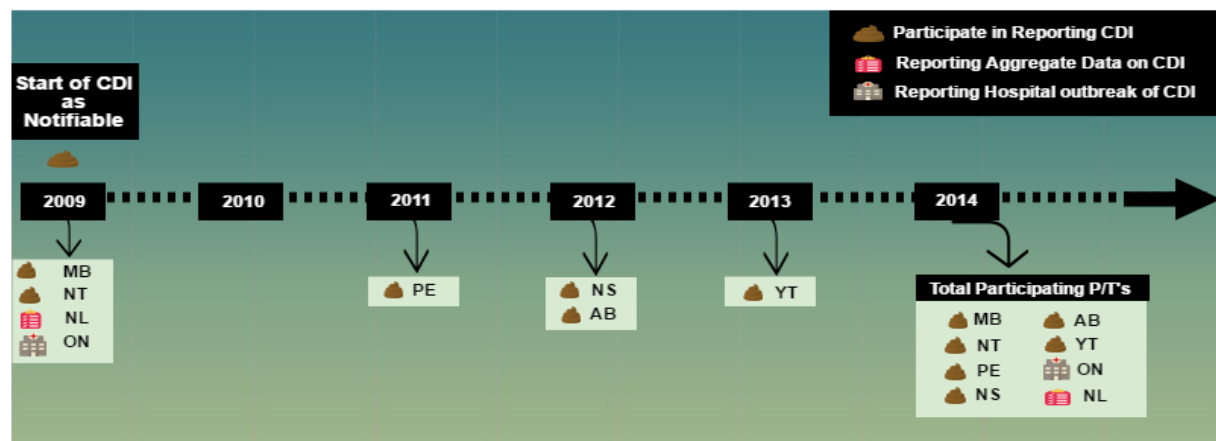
Participate in Reporting CDI
Reporting Aggregate Data on CDI
Reporting Hospital outbreak of CDI

Start of CDI as Notifiable

2009
2010
2011
2012
2013
2014

MB
NT
NL
ON

PE

NS
AB

YT

Total Participating P/T's

MB
AB
NT
YT
PE
ON
NS
NL